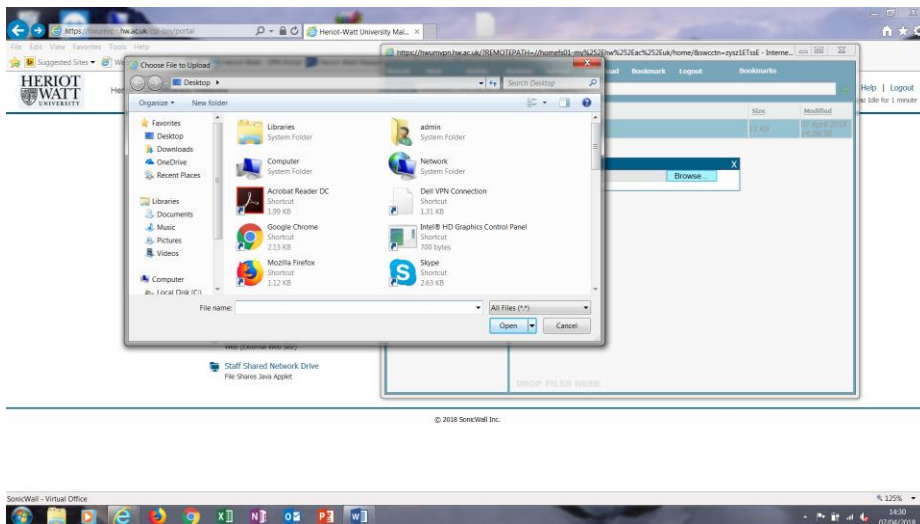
https://hwumvpn.hw.ac.uk/cgi-bin/portal
Heriot-Watt University Mai... ×
File Edit View Favorites Tools Help
Suggested Sites
HERIOT WATT UNIVERSITY
https://hwumvpn.hw.ac.uk/?REMOTEPATH=//homefs01-ms%252Fhw%252Eac%252Euk/home/&swcctn=zysz1ETssE - Interne...
Choose File to Upload
Desktop ▸
Search Desktop
Organize ▾ New folder
Favorites
Desktop
Downloads
OneDrive
Recent Places
Libraries
Documents
Music
Pictures
Videos
Computer
Local Disk (C:)
Libraries
System Folder
admin
System Folder
Computer
System Folder
Network
System Folder
Acrobat Reader DC
Shortcut
1.99 KB
Dell VPN Connection
Shortcut
1.31 KB
Google Chrome
Shortcut
2.13 KB
Intel® HD Graphics Control Panel
Shortcut
700 bytes
Mozilla Firefox
Shortcut
1.12 KB
Skype
Shortcut
2.63 KB
File name:
All Files (*.*)
Open
Cancel
load Bookmark Logout
Bookmarks
Help | Logout
Idle for 1 minute
Size
Modified
11 KB
07 April 2018 14:00:56
X
Browse...
Web (External Web Site)
Staff Shared Network Drive
File Shares Java Applet
DROP FILES HERE
© 2018 SonicWall Inc.
SonicWall - Virtual Office
125%
14:30
07/04/2018